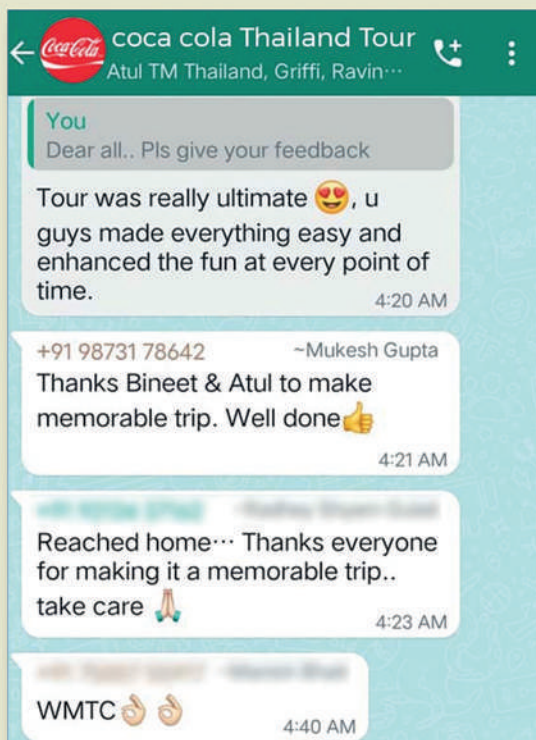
← Coca-Cola coca cola Thailand Tour
Atul TM Thailand, Griffi, Ravin···

You
Dear all.. Pls give your feedback

Tour was really ultimate 😍, u guys made everything easy and enhanced the fun at every point of time.
4:20 AM

+91 98731 78642 ~Mukesh Gupta
Thanks Bineet & Atul to make memorable trip. Well done👍
4:21 AM

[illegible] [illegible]
Reached home··· Thanks everyone for making it a memorable trip.. take care 🙏
4:23 AM

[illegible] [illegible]
WMTC👌👌
4:40 AM